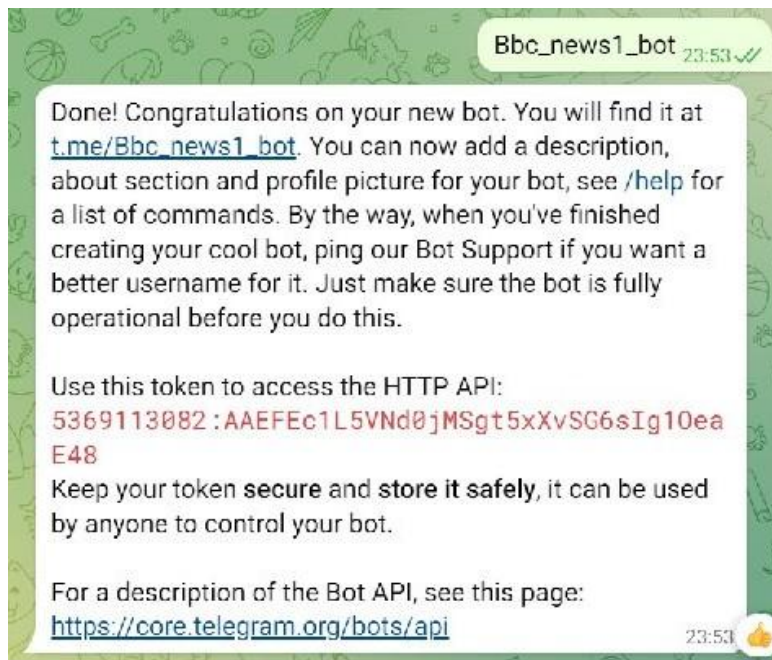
Bbc_news1_bot 23:53

Done! Congratulations on your new bot. You will find it at t.me/Bbc_news1_bot. You can now add a description, about section and profile picture for your bot, see /help for a list of commands. By the way, when you've finished creating your cool bot, ping our Bot Support if you want a better username for it. Just make sure the bot is fully operational before you do this.

Use this token to access the HTTP API:
5369113082:AAEFEc1L5VNd0jMSgt5xXvSG6sIg1OeaE48
Keep your token secure and store it safely, it can be used by anyone to control your bot.

For a description of the Bot API, see this page:
https://core.telegram.org/bots/api 23:53